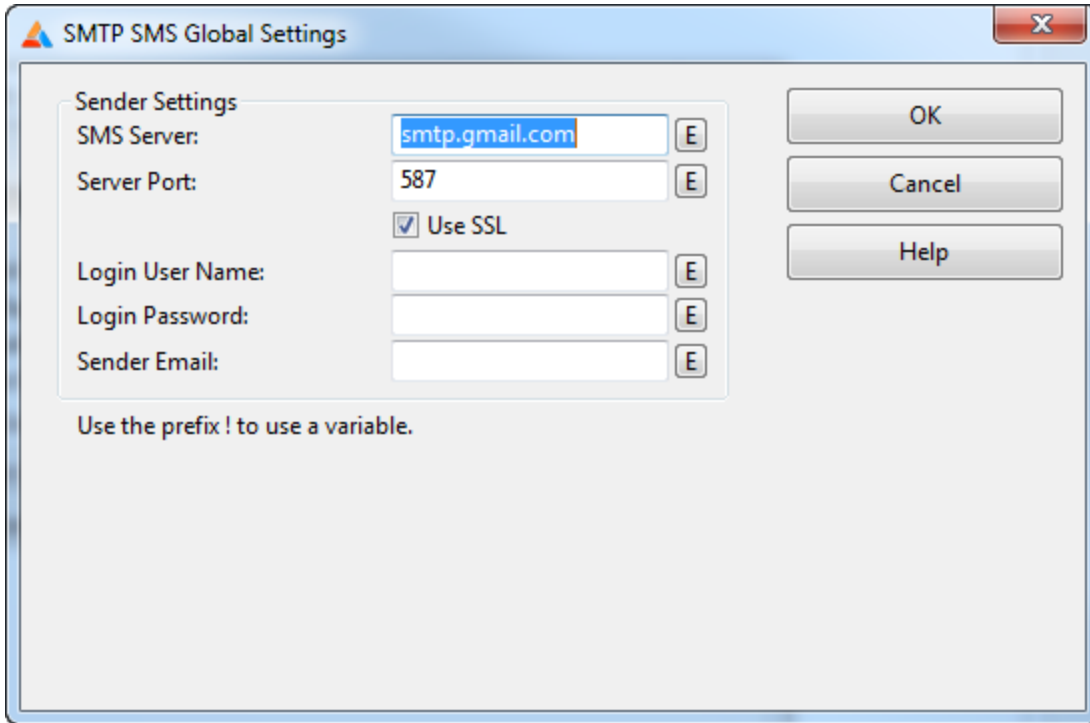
SMTP SMS Global Settings

Sender Settings
SMS Server: smtp.gmail.com E
Server Port: 587 E
Use SSL
Login User Name: E
Login Password: E
Sender Email: E

Use the prefix ! to use a variable.

OK
Cancel
Help